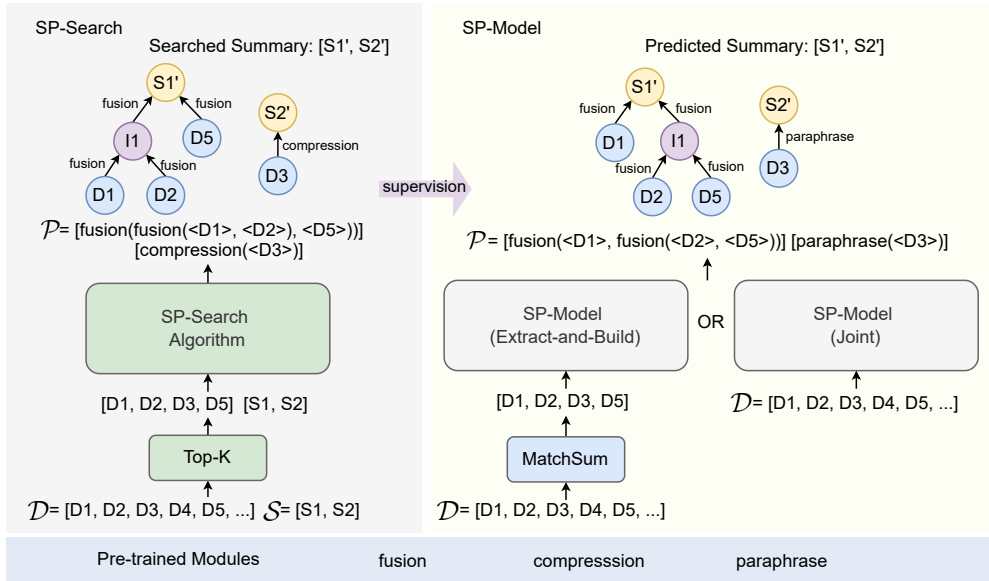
SP-Search

Searched Summary: [S1', S2']

S1'
fusion
fusion
I1
D5
fusion
fusion
D1
D2

S2'
compression
D3

$\mathcal{P}$= [fusion(fusion(<D1>, <D2>), <D5>))] [compression(<D3>)]

SP-Search Algorithm

[D1, D2, D3, D5] [S1, S2]

Top-K

$\mathcal{D}$= [D1, D2, D3, D4, D5, ...] $\mathcal{S}$= [S1, S2]

supervision

SP-Model

Predicted Summary: [S1', S2']

S1'
fusion
fusion
D1
I1
fusion
fusion
D2
D5

S2'
paraphrase
D3

$\mathcal{P}$= [fusion(<D1>, fusion(<D2>, <D5>))] [paraphrase(<D3>)]

SP-Model (Extract-and-Build)

OR

SP-Model (Joint)

[D1, D2, D3, D5]

MatchSum

$\mathcal{D}$= [D1, D2, D3, D4, D5, ...]

$\mathcal{D}$= [D1, D2, D3, D4, D5, ...]

Pre-trained Modules fusion compresssion paraphrase